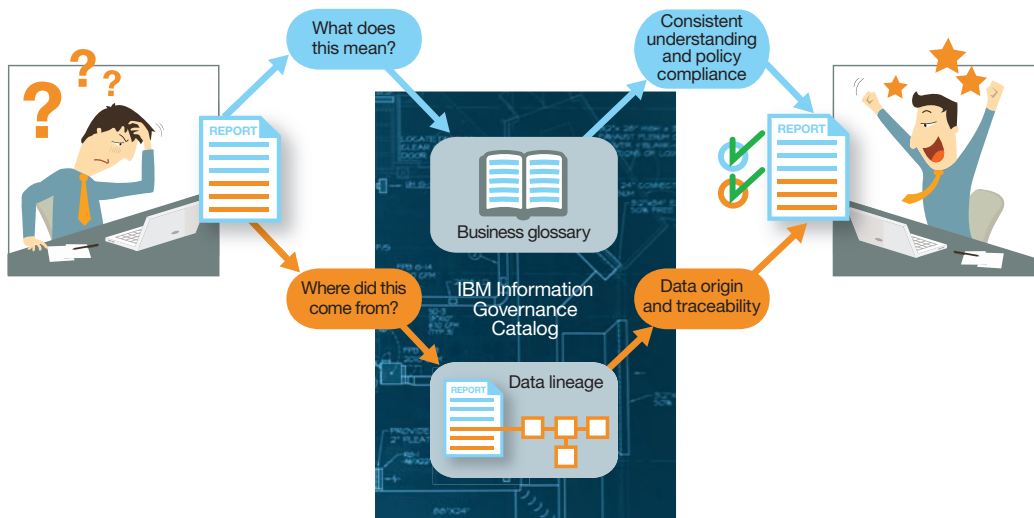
What does this mean?

Consistent understanding and policy compliance

REPORT

REPORT

Business glossary

IBM Information Governance Catalog

Where did this come from?

Data origin and traceability

REPORT

Data lineage